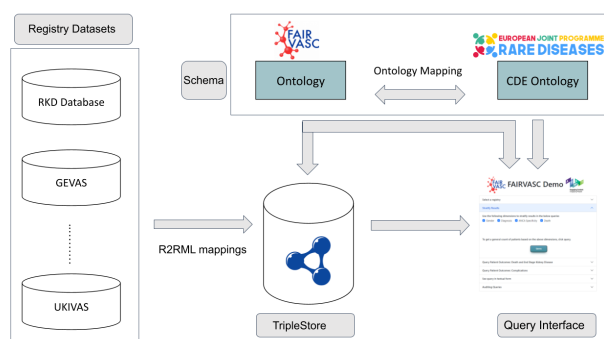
Registry Datasets

RKD Database

GEVAS

UKIVAS

Schema

FAIR VASC

Ontology

Ontology Mapping

EUROPEAN JOINT PROGRAMME RARE DISEASES

CDE Ontology

R2RML mappings

TripleStore

FAIRVASC Demo

Query Interface